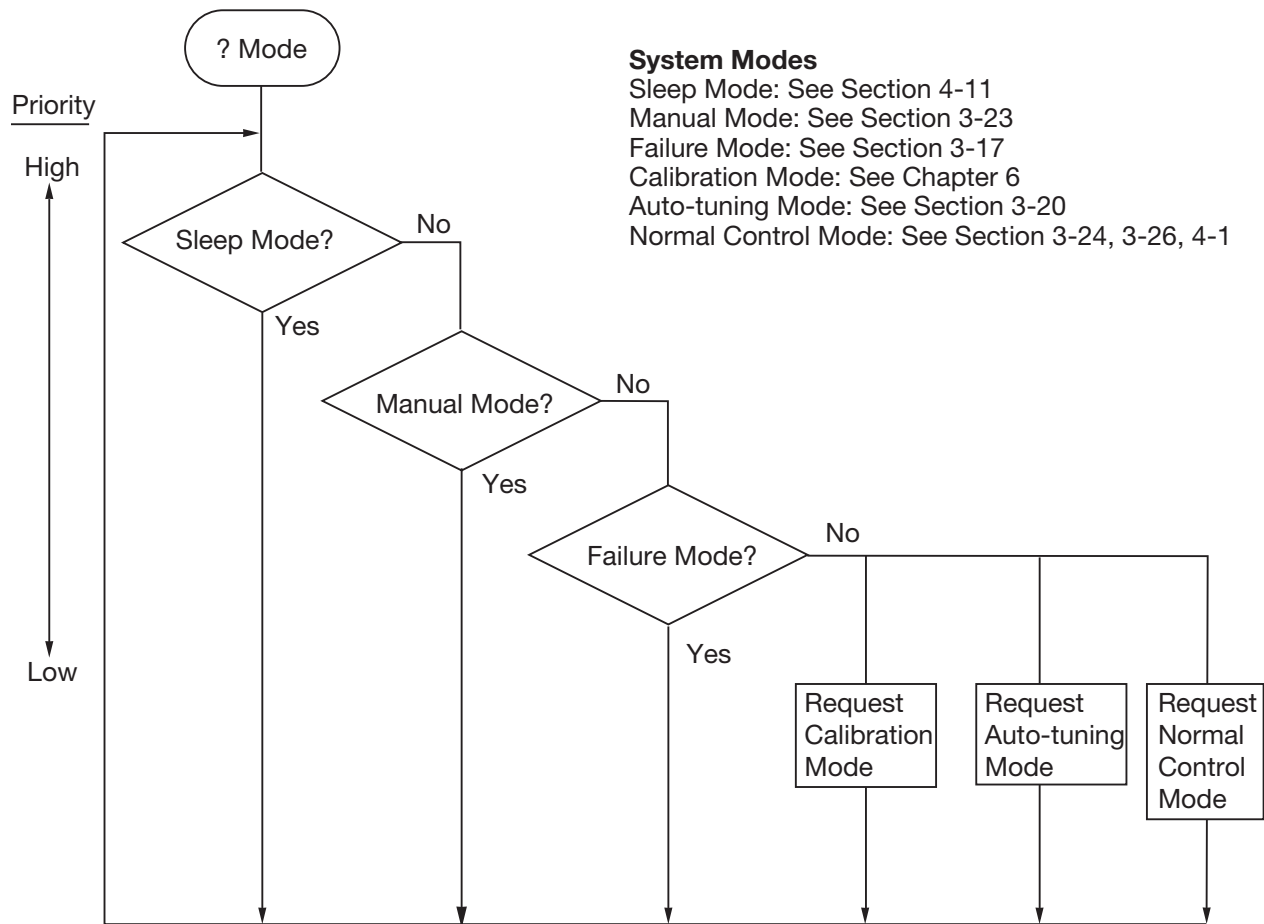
? Mode

Priority

High

Low

System Modes
Sleep Mode: See Section 4-11
Manual Mode: See Section 3-23
Failure Mode: See Section 3-17
Calibration Mode: See Chapter 6
Auto-tuning Mode: See Section 3-20
Normal Control Mode: See Section 3-24, 3-26, 4-1

Sleep Mode?
No
Yes

Manual Mode?
No
Yes

Failure Mode?
No
Yes

Request Calibration Mode

Request Auto-tuning Mode

Request Normal Control Mode